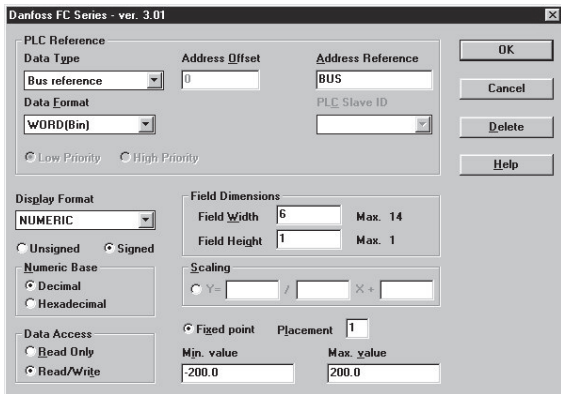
Danfoss FC Series - ver. 3.01

PLC Reference
Data Type
Bus reference
Address Offset
0
Address Reference
BUS
Data Format
WORD(Bin)
PLC Slave ID
Low Priority
High Priority

OK
Cancel
Delete
Help

Display Format
NUMERIC
Unsigned
Signed
Numeric Base
Decimal
Hexadecimal

Field Dimensions
Field Width
6
Max. 14
Field Height
1
Max. 1

Scaling
Y=
/
X +

Data Access
Read Only
Read/Write

Fixed point
Placement
1
Min. value
-200.0
Max. value
200.0